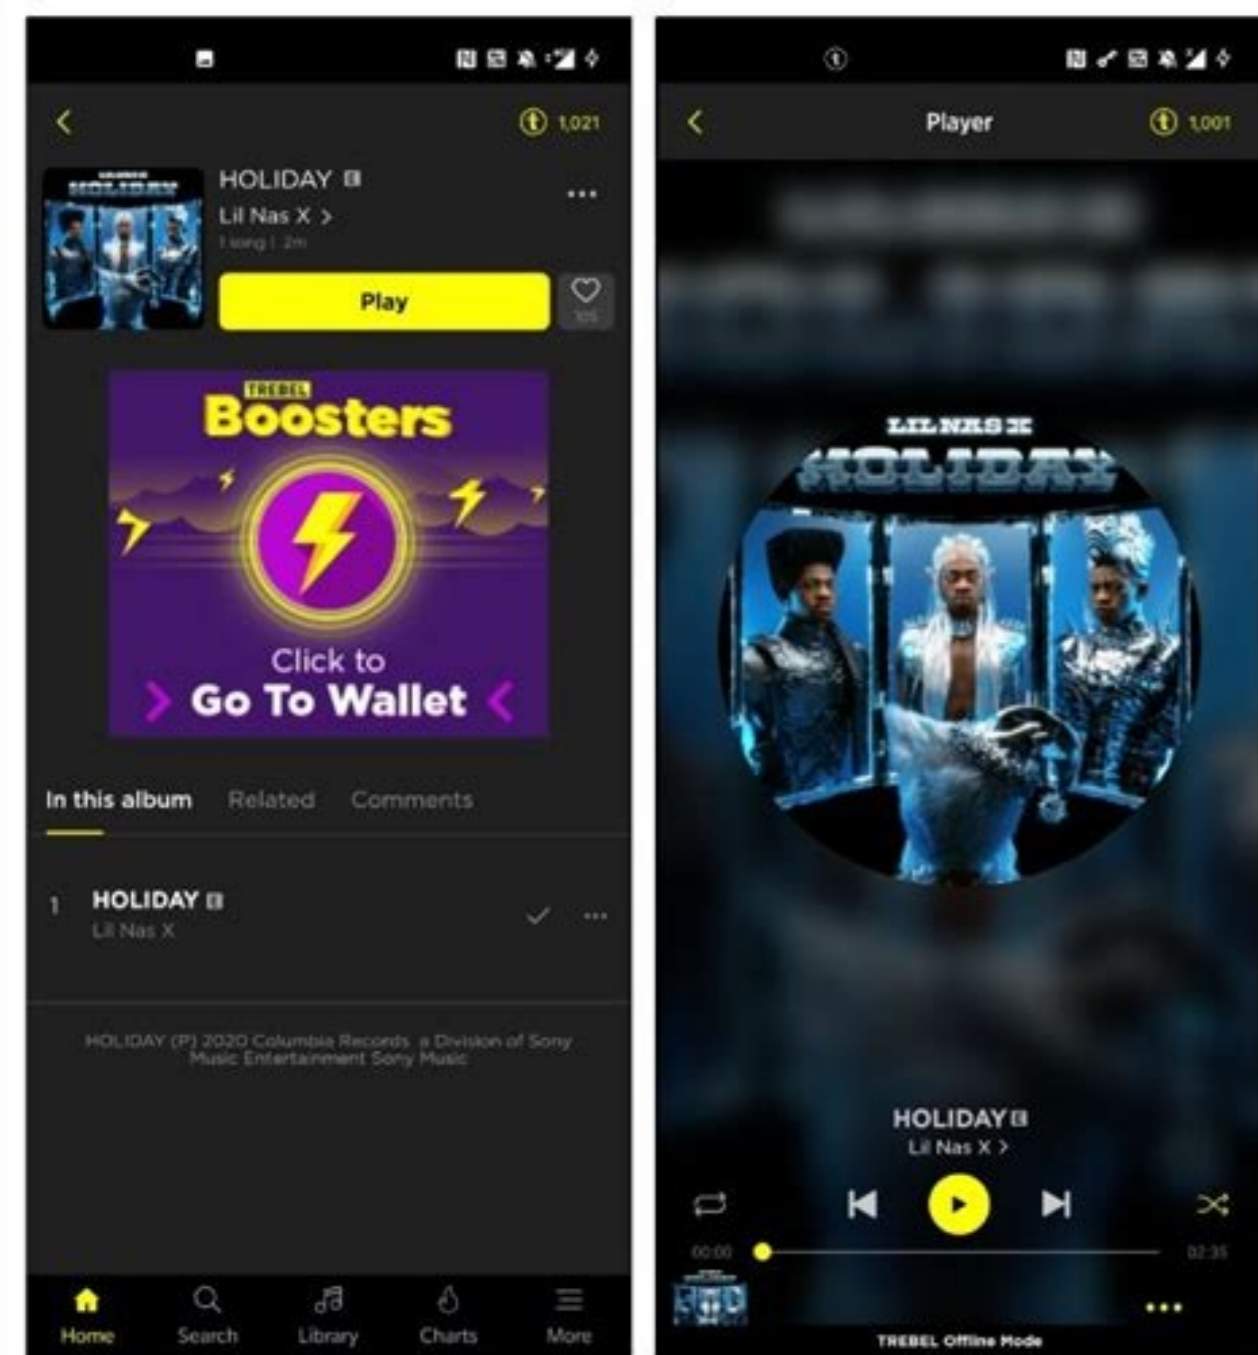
1,021

HOLIDAY

Lil Nas X >

1 song | 2m

Play

105

TREBEL

Boosters

Click to

Go To Wallet

In this album

Related

Comments

1 HOLIDAY

Lil Nas X

HOLIDAY (P) 2020 Columbia Records, a Division of Sony Music Entertainment Sony Music

Home

Search

Library

Charts

More

Player

1,001

LIL NAS X

HOLIDAY

HOLIDAY

Lil Nas X >

00:00

02:35

TREBEL Offline Mode